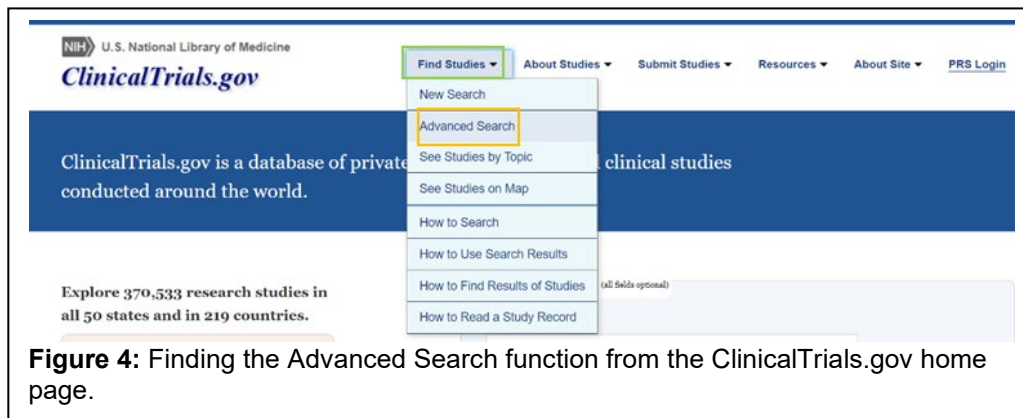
NIH U.S. National Library of Medicine

ClinicalTrials.gov

Find Studies ▾ About Studies ▾ Submit Studies ▾ Resources ▾ About Site ▾ PRS Login

New Search

Advanced Search

See Studies by Topic

See Studies on Map

How to Search

How to Use Search Results

How to Find Results of Studies

How to Read a Study Record

ClinicalTrials.gov is a database of private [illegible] clinical studies conducted around the world.

Explore 370,533 research studies in all 50 states and in 219 countries.

(all fields optional)

**Figure 4:** Finding the Advanced Search function from the ClinicalTrials.gov home page.